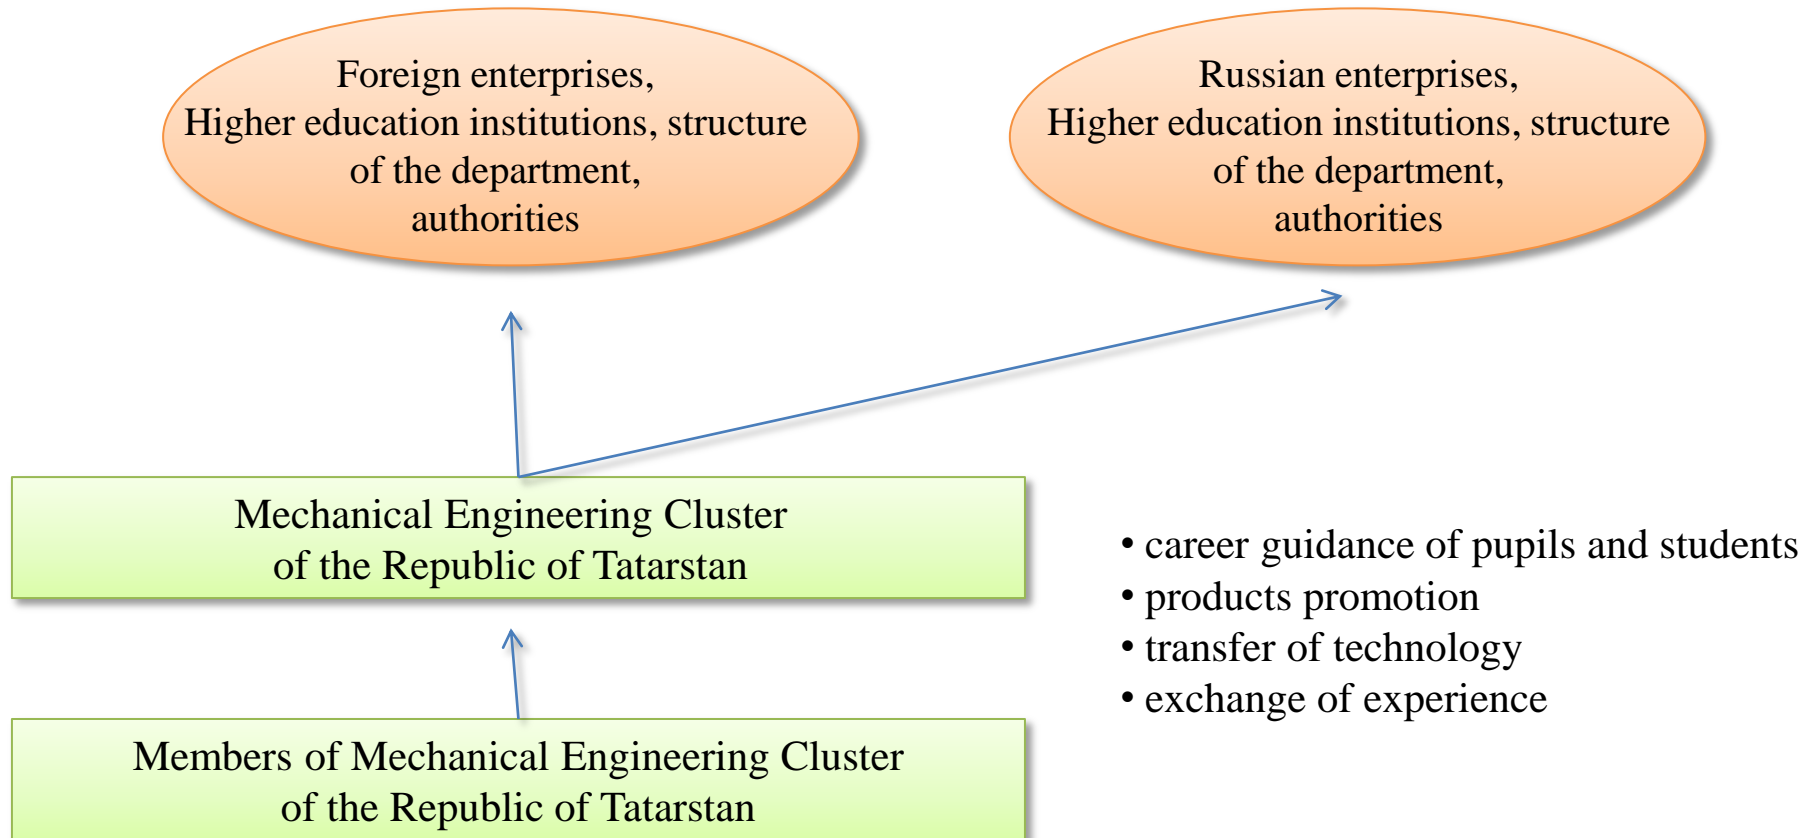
Foreign enterprises,
Higher education institutions, structure of the department,
authorities

Russian enterprises,
Higher education institutions, structure of the department,
authorities

Mechanical Engineering Cluster
of the Republic of Tatarstan

• career guidance of pupils and students
• products promotion
• transfer of technology
• exchange of experience

Members of Mechanical Engineering Cluster
of the Republic of Tatarstan